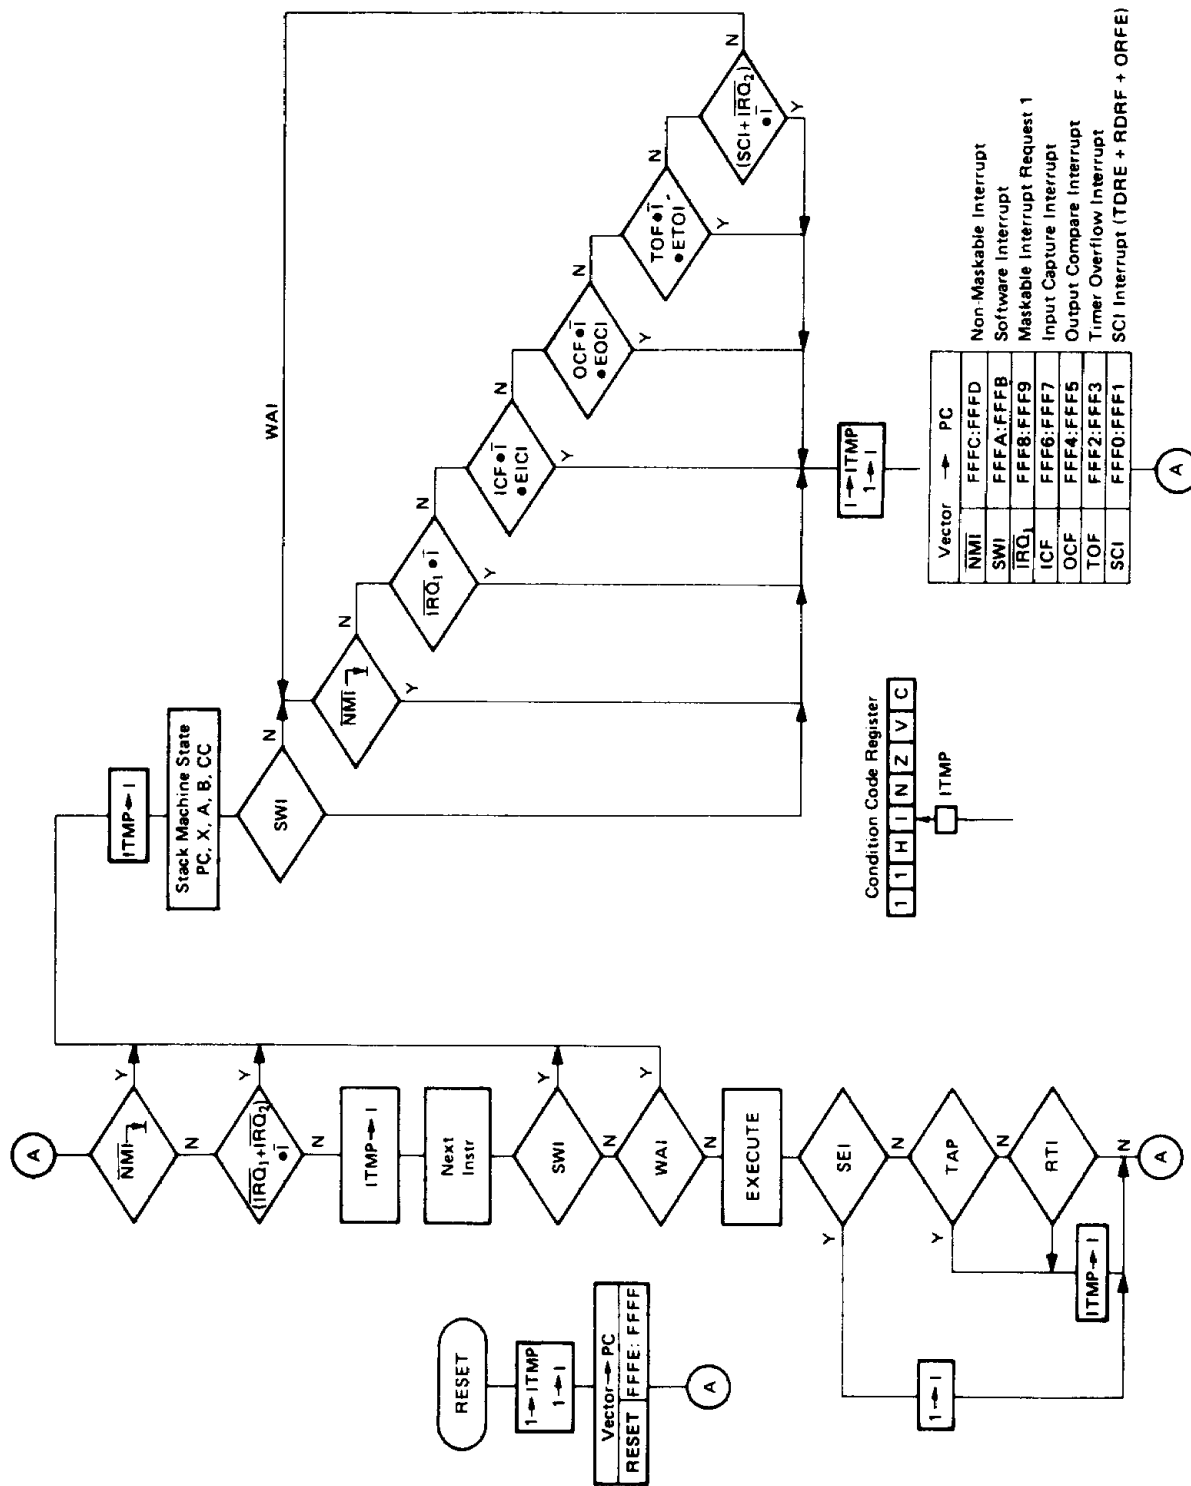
RESET

$1 \rightarrow ITMP$
$1 \rightarrow I$

| Vector | $\rightarrow$ PC |
|---|---|
| RESET | FFFE: FFFF |

A

A

$\overline{NMI}$

Y

N

$(\overline{IRQ_1}+\overline{IRQ_2}) \bullet \overline{I}$

Y

N

ITMP $\rightarrow$ I

Next Instr

SWI

Y

N

WAI

Y

N

EXECUTE

SEI

Y

N

TAP

Y

N

RTI

Y

N

A

ITMP $\rightarrow$ I

$1 \rightarrow I$

ITMP $\leftarrow$ I

Stack Machine State PC, X, A, B, CC

SWI

N

$\overline{NMI}$

Y

N

$\overline{IRQ_1} \bullet \overline{I}$

Y

N

ICF $\bullet \overline{I}$ $\bullet$EICI

Y

N

OCF $\bullet \overline{I}$ $\bullet$EOCI

Y

N

TOF $\bullet \overline{I}$, $\bullet$ETOI

Y

N

$(SCI + \overline{IRQ_2}) \bullet \overline{I}$

Y

N

WAI

$I \rightarrow ITMP$
$1 \rightarrow I$

Condition Code Register

| 1 | 1 | H | I | N | Z | V | C |
|---|---|---|---|---|---|---|---|

ITMP

| Vector | $\rightarrow$ PC | |
|---|---|---|
| $\overline{NMI}$ | FFFC:FFFD | Non-Maskable Interrupt |
| SWI | FFFA:FFFB | Software Interrupt |
| $\overline{IRQ_1}$ | FFF8:FFF9 | Maskable Interrupt Request 1 |
| ICF | FFF6:FFF7 | Input Capture Interrupt |
| OCF | FFF4:FFF5 | Output Compare Interrupt |
| TOF | FFF2:FFF3 | Timer Overflow Interrupt |
| SCI | FFF0:FFF1 | SCI Interrupt (TDRE + RDRF + ORFE) |

A